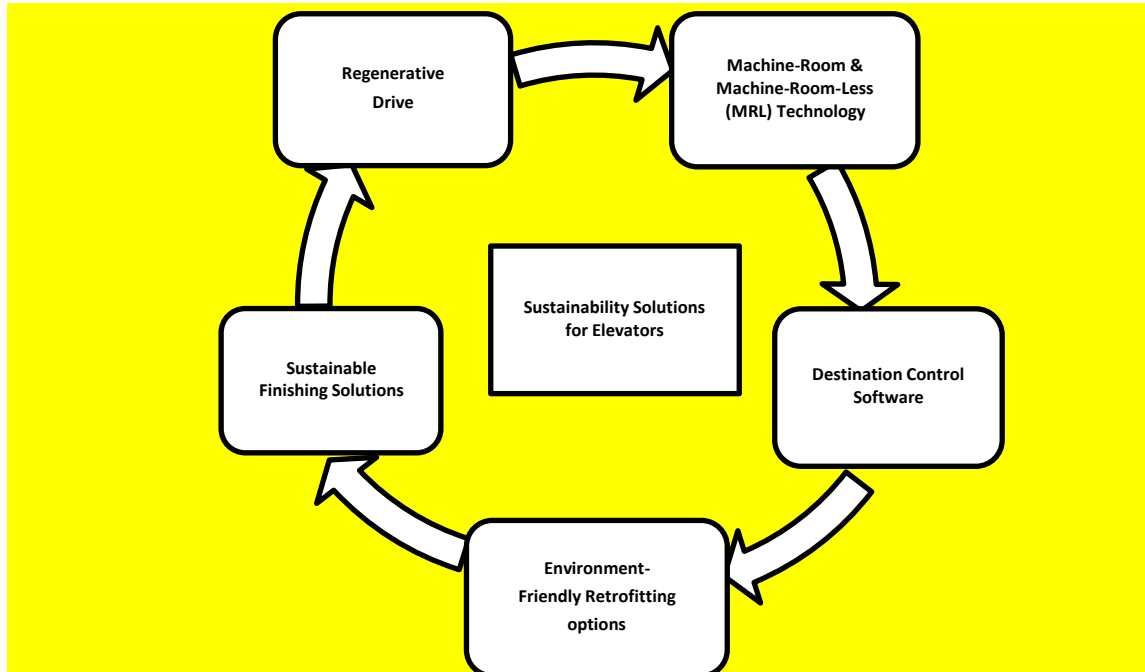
Regenerative Drive

Machine-Room & Machine-Room-Less (MRL) Technology

Sustainability Solutions for Elevators

Destination Control Software

Environment-Friendly Retrofitting options

Sustainable Finishing Solutions